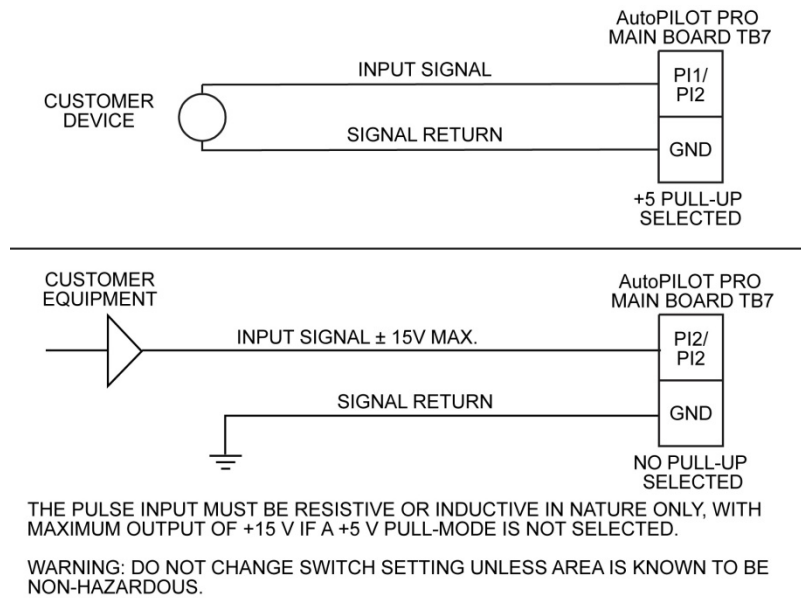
AutoPILOT PRO
MAIN BOARD TB7

INPUT SIGNAL

CUSTOMER
DEVICE

PI1/
PI2

SIGNAL RETURN

GND

+5 PULL-UP
SELECTED

CUSTOMER
EQUIPMENT

AutoPILOT PRO
MAIN BOARD TB7

INPUT SIGNAL ± 15V MAX.

PI2/
PI2

SIGNAL RETURN

GND

NO PULL-UP
SELECTED

THE PULSE INPUT MUST BE RESISTIVE OR INDUCTIVE IN NATURE ONLY, WITH MAXIMUM OUTPUT OF +15 V IF A +5 V PULL-MODE IS NOT SELECTED.

WARNING: DO NOT CHANGE SWITCH SETTING UNLESS AREA IS KNOWN TO BE NON-HAZARDOUS.